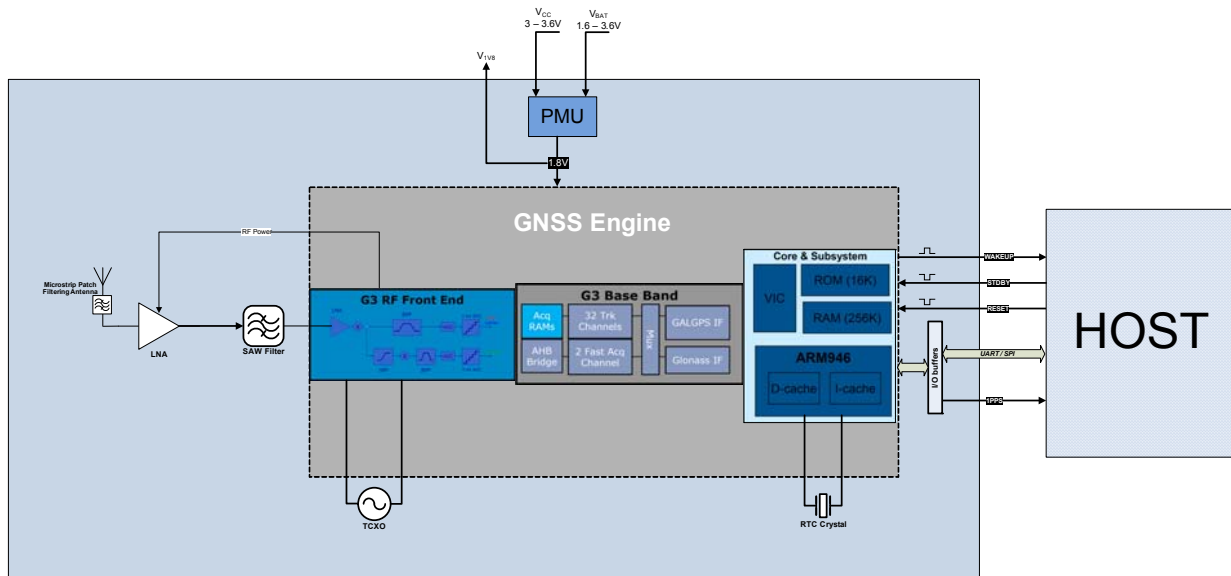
$V_{CC}$
3 – 3.6V

$V_{BAT}$
1.6 – 3.6V

$V_{1V8}$

PMU

1.8V

GNSS Engine

RF Power

Microstrip Patch Filtering Antenna

LNA

SAW Filter

G3 RF Front End

G3 Base Band

Acq RAMs

32 Trk Channels

AHB Bridge

2 Fast Acq Channel

Mux

GALGPS IF

Glonass IF

Core & Subsystem

VIC

ROM (16K)

RAM (256K)

ARM946

D-cache

I-cache

I/O buffers

WAKEUP

STDBY

RESET

UART / SPI

1PPS

HOST

TCXO

RTC Crystal